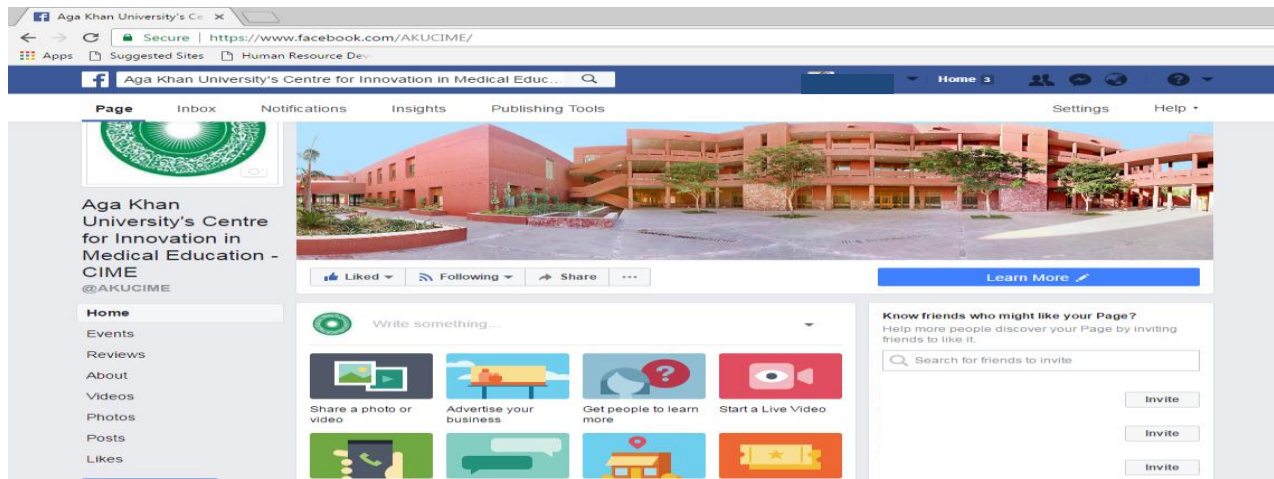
Aga Khan University's Ce ×

Secure | https://www.facebook.com/AKUCIME/

Apps Suggested Sites Human Resource Dev

Aga Khan University's Centre for Innovation in Medical Educ...

Home 3

Page Inbox Notifications Insights Publishing Tools Settings Help

Aga Khan University's Centre for Innovation in Medical Education - CIME
@AKUCIME

Liked Following Share ···

Learn More

Home
Events
Reviews
About
Videos
Photos
Posts
Likes

Write something...

Share a photo or video
Advertise your business
Get people to learn more
Start a Live Video

Know friends who might like your Page?
Help more people discover your Page by inviting friends to like it.

Search for friends to invite

Invite
Invite
Invite